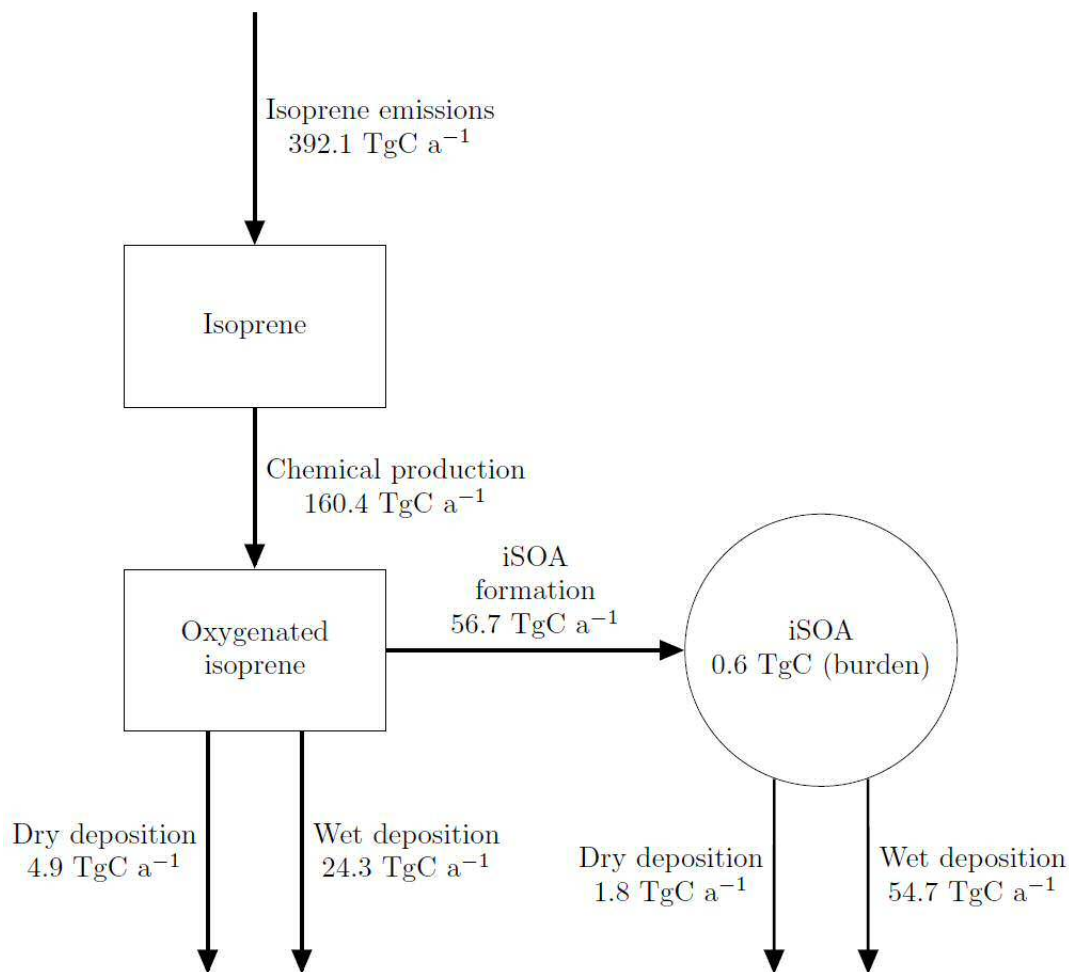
Isoprene emissions
392.1 TgC $a^{-1}$

Isoprene

Chemical production
160.4 TgC $a^{-1}$

iSOA
formation
56.7 TgC $a^{-1}$

Oxygenated
isoprene

iSOA
0.6 TgC (burden)

Dry deposition
4.9 TgC $a^{-1}$

Wet deposition
24.3 TgC $a^{-1}$

Dry deposition
1.8 TgC $a^{-1}$

Wet deposition
54.7 TgC $a^{-1}$